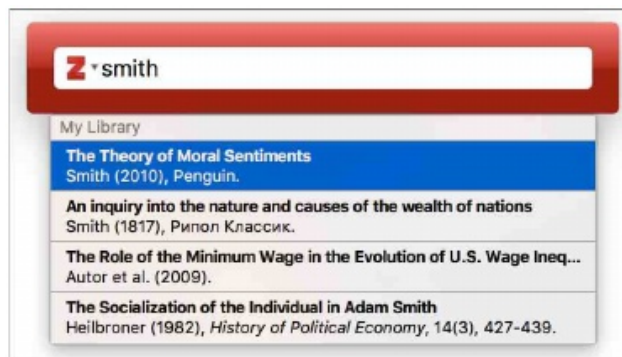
Z smith

My Library

The Theory of Moral Sentiments
Smith (2010), Penguin.

An inquiry into the nature and causes of the wealth of nations
Smith (1817), Рипол Классик.

The Role of the Minimum Wage in the Evolution of U.S. Wage Ineq...
Autor et al. (2009).

The Socialization of the Individual in Adam Smith
Heilbroner (1982), History of Political Economy, 14(3), 427-439.